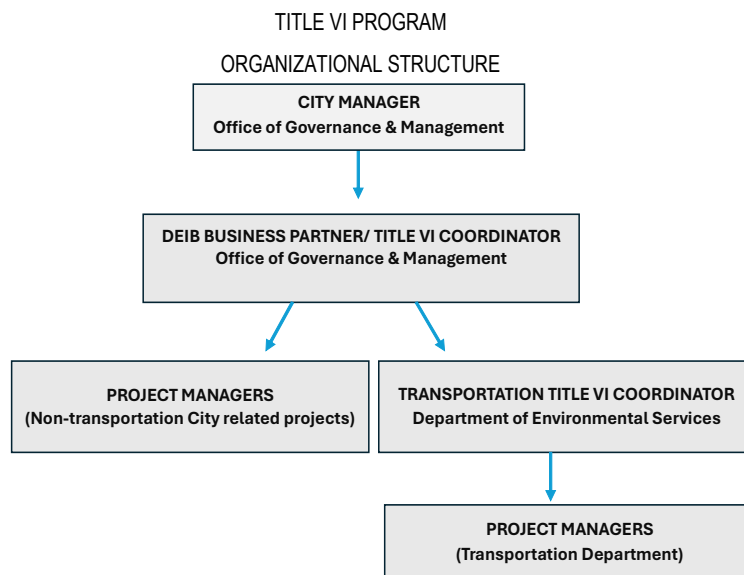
TITLE VI PROGRAM

ORGANIZATIONAL STRUCTURE

CITY MANAGER
Office of Governance & Management

DEIB BUSINESS PARTNER/ TITLE VI COORDINATOR
Office of Governance & Management

PROJECT MANAGERS
(Non-transportation City related projects)

TRANSPORTATION TITLE VI COORDINATOR
Department of Environmental Services

PROJECT MANAGERS
(Transportation Department)